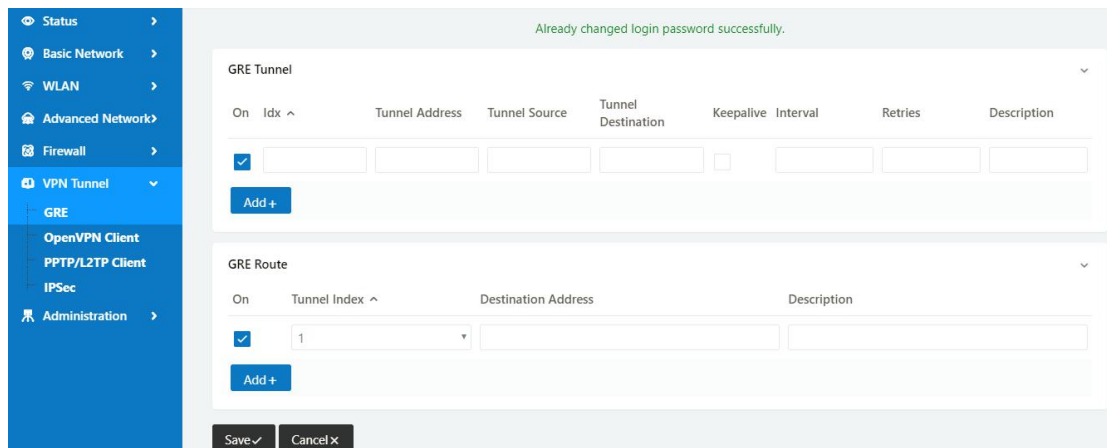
Status
Basic Network
WLAN
Advanced Network
Firewall
VPN Tunnel
GRE
OpenVPN Client
PPTP/L2TP Client
IPSec
Administration

Already changed login password successfully.

GRE Tunnel

| On | Idx ^ | Tunnel Address | Tunnel Source | Tunnel Destination | Keepalive | Interval | Retries | Description |
|---|---|---|---|---|---|---|---|---|
| ✓ | | | | | | | | |

Add +

GRE Route

| On | Tunnel Index ^ | Destination Address | Description |
|---|---|---|---|
| ✓ | 1 | | |

Add +

Save ✓ Cancel ×